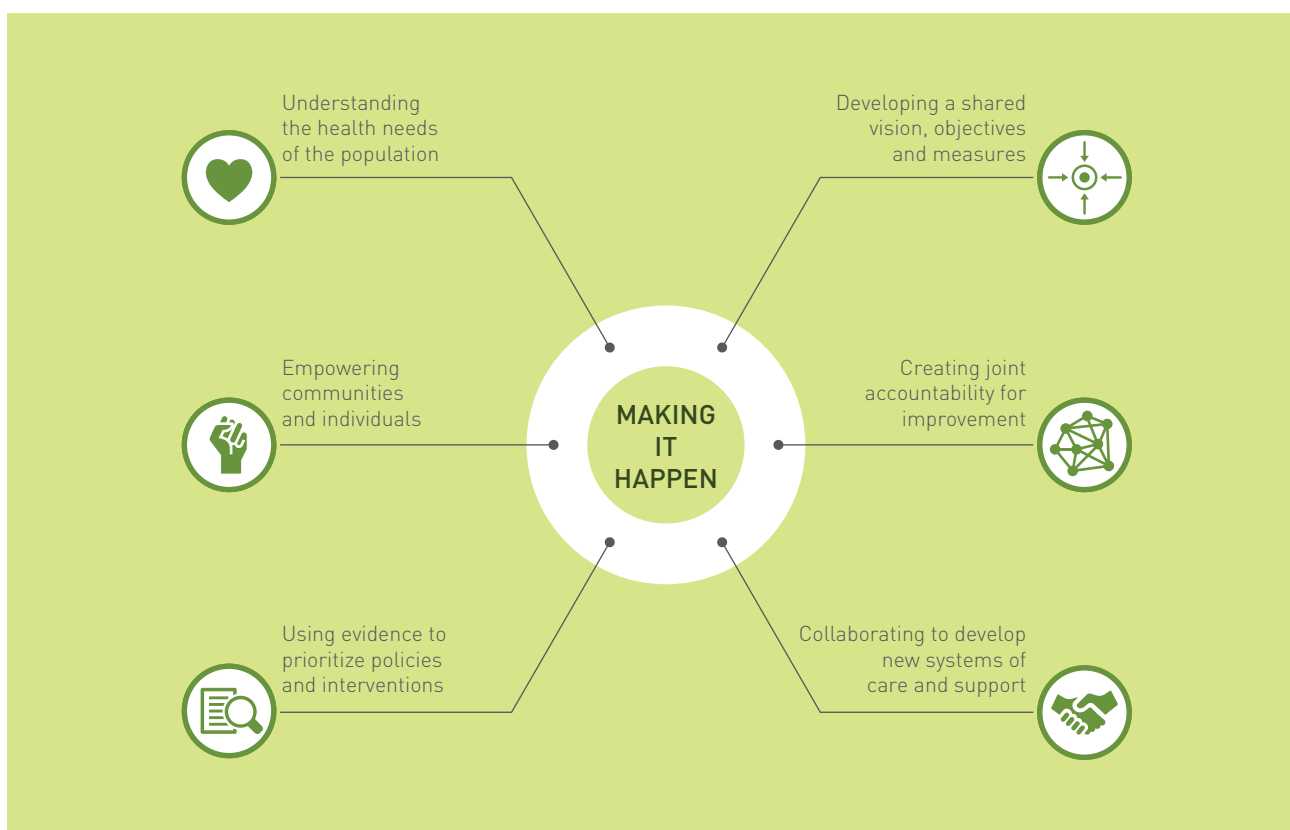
Understanding the health needs of the population

Developing a shared vision, objectives and measures

Empowering communities and individuals

MAKING IT HAPPEN

Creating joint accountability for improvement

Using evidence to prioritize policies and interventions

Collaborating to develop new systems of care and support